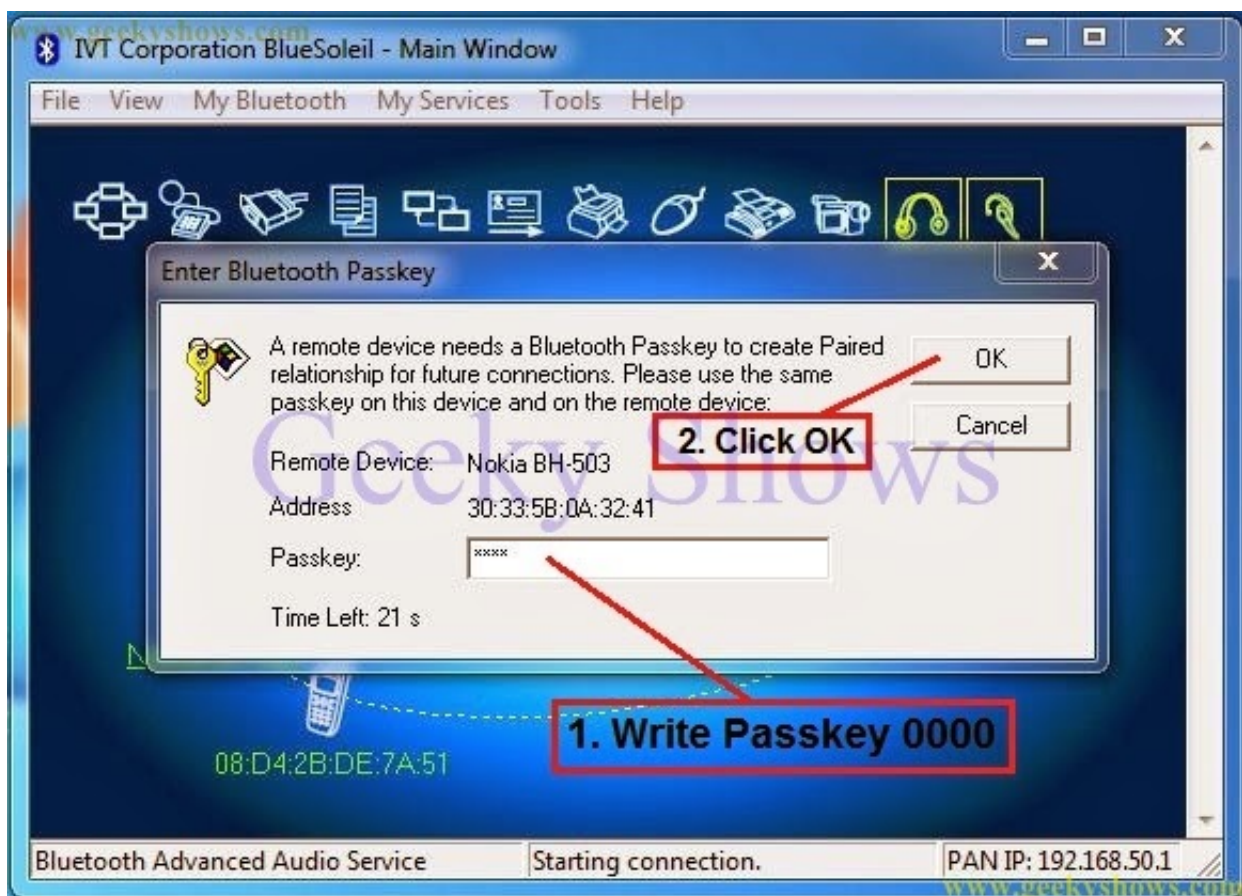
www.geekyshows.com

IVT Corporation BlueSoleil - Main Window

File View My Bluetooth My Services Tools Help

Enter Bluetooth Passkey

A remote device needs a Bluetooth Passkey to create Paired relationship for future connections. Please use the same passkey on this device and on the remote device:

OK

Cancel

2. Click OK

Geeky Shows

Remote Device: Nokia BH-503

Address 30:33:5B:0A:32:41

Passkey: ****

Time Left: 21 s

1. Write Passkey 0000

08:D4:2B:DE:7A:51

Bluetooth Advanced Audio Service | Starting connection. | PAN IP: 192.168.50.1

www.geekyshows.com